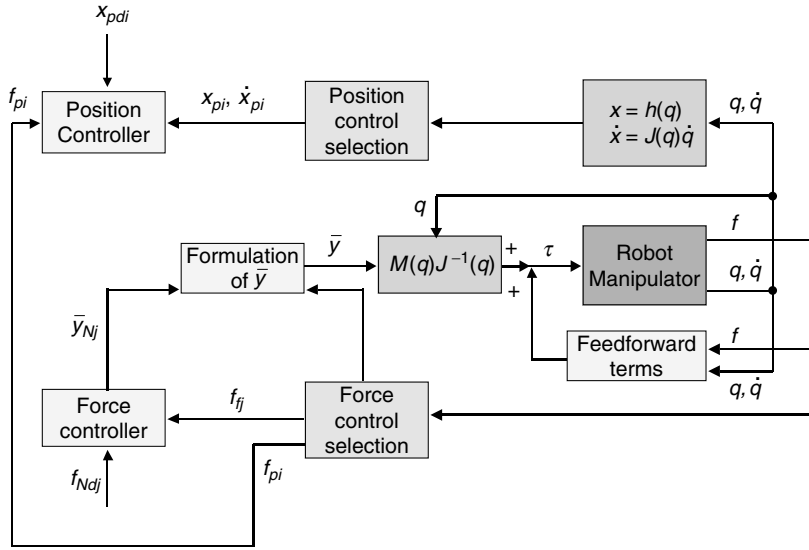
$x_{pdi}$

$f_{pi}$

Position Controller

$x_{pi}$, $\dot{x}_{pi}$

Position control selection

$x = h(q)$
$\dot{x} = J(q)\dot{q}$

$q, \dot{q}$

$q$

$\bar{y}$

Formulation of $\bar{y}$

$M(q)J^{-1}(q)$

+

+

$\tau$

Robot Manipulator

$f$

$q, \dot{q}$

$\bar{y}_{Nj}$

Feedforward terms

$f$

$q, \dot{q}$

Force controller

$f_{fj}$

Force control selection

$f_{pi}$

$f_{Ndj}$